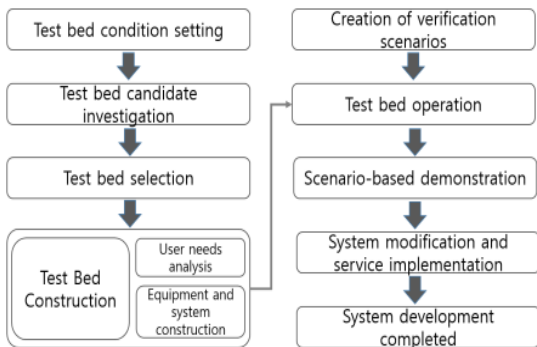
Test bed condition setting

Test bed candidate investigation

Test bed selection

Test Bed Construction

User needs analysis

Equipment and system construction

Creation of verification scenarios

Test bed operation

Scenario-based demonstration

System modification and service implementation

System development completed